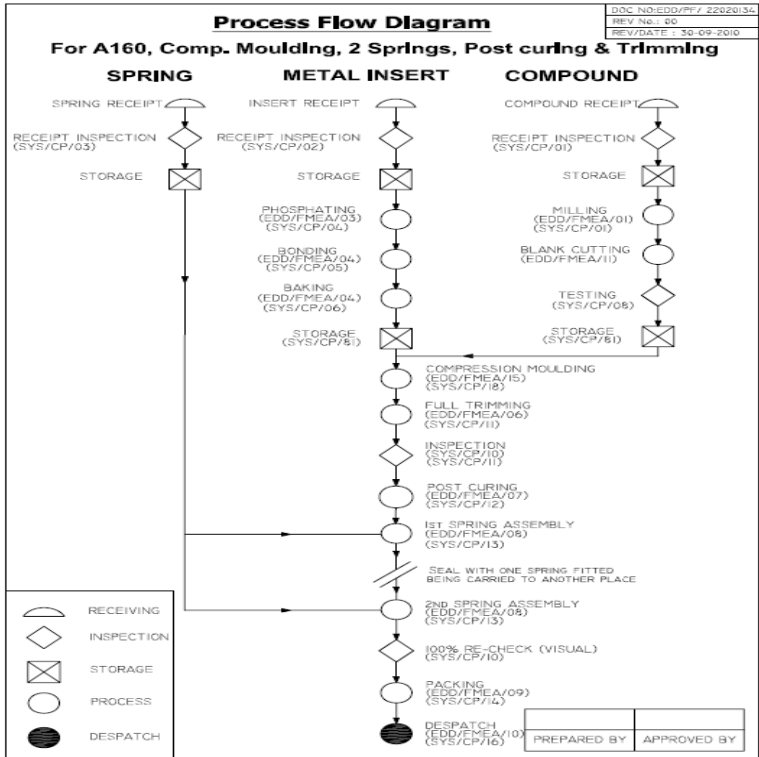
Process Flow Diagram

DOC NO:EDD/PF/ 22020134
REV No.: 00
REV/DATE : 30-09-2010

For A160, Comp. Moulding, 2 Springs, Post curing & Trimming

SPRING

METAL INSERT

COMPOUND

SPRING RECEIPT

RECEIPT INSPECTION (SYS/CP/03)

STORAGE

INSERT RECEIPT

RECEIPT INSPECTION (SYS/CP/02)

STORAGE

PHOSPHATING (EDD/FMEA/03) (SYS/CP/04)

BONDING (EDD/FMEA/04) (SYS/CP/05)

BAKING (EDD/FMEA/04) (SYS/CP/06)

STORAGE (SYS/CP/81)

COMPOUND RECEIPT

RECEIPT INSPECTION (SYS/CP/01)

STORAGE

MILLING (EDD/FMEA/01) (SYS/CP/01)

BLANK CUTTING (EDD/FMEA/11)

TESTING (SYS/CP/08)

STORAGE (SYS/CP/81)

COMPRESSION MOULDING (EDD/FMEA/15) (SYS/CP/18)

FULL TRIMMING (EDD/FMEA/06) (SYS/CP/11)

INSPECTION (SYS/CP/10) (SYS/CP/11)

POST CURING (EDD/FMEA/07) (SYS/CP/12)

1st SPRING ASSEMBLY (EDD/FMEA/08) (SYS/CP/13)

SEAL WITH ONE SPRING FITTED BEING CARRIED TO ANOTHER PLACE

2ND SPRING ASSEMBLY (EDD/FMEA/08) (SYS/CP/13)

100% RE-CHECK (VISUAL) (SYS/CP/10)

PACKING (EDD/FMEA/09) (SYS/CP/14)

DESPATCH (EDD/FMEA/10) (SYS/CP/16)

RECEIVING

INSPECTION

STORAGE

PROCESS

DESPATCH

| PREPARED BY | APPROVED BY |
|---|---|